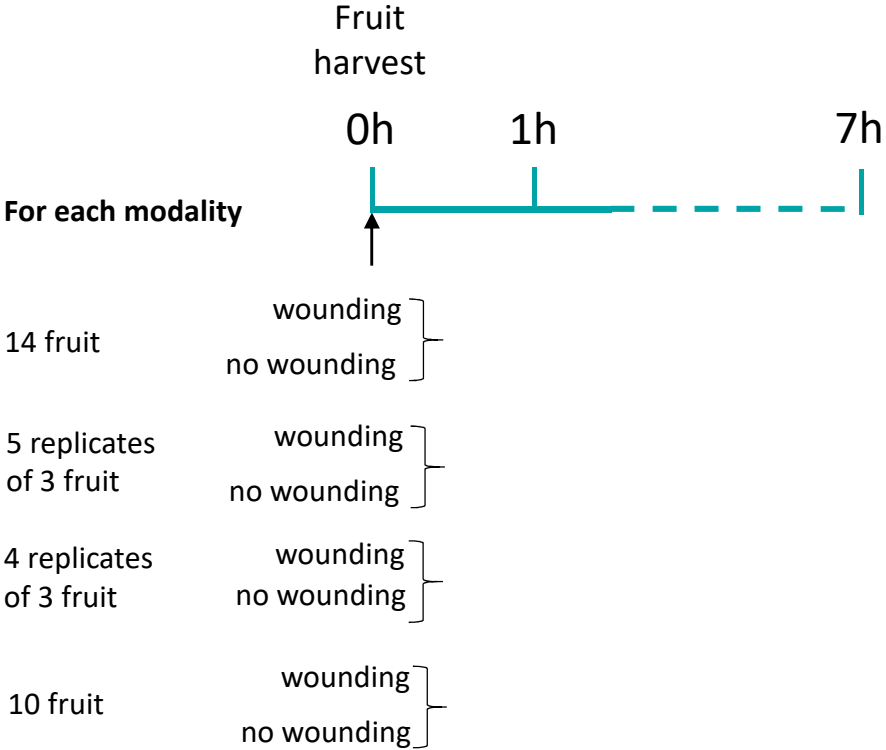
Fruit harvest

0h 1h 7h

For each modality

14 fruit

wounding

no wounding

5 replicates of 3 fruit

wounding

no wounding

4 replicates of 3 fruit

wounding

no wounding

10 fruit

wounding

no wounding